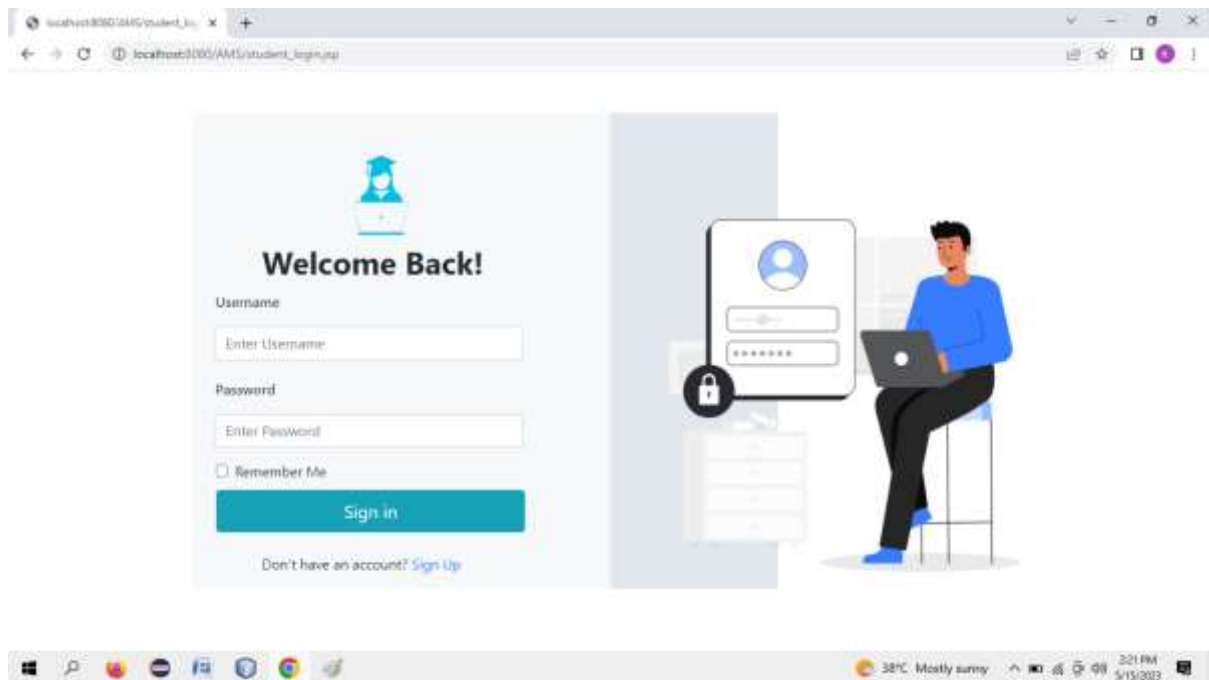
localhost:8080/AMS/student_lo ×
+
localhost:8080/AMS/student_login.jsp

Welcome Back!

Username

Enter Username

Password

Enter Password

Remember Me

Sign in

Don't have an account? Sign Up

•••••••

38°C Mostly sunny
3:21 PM
5/15/2023